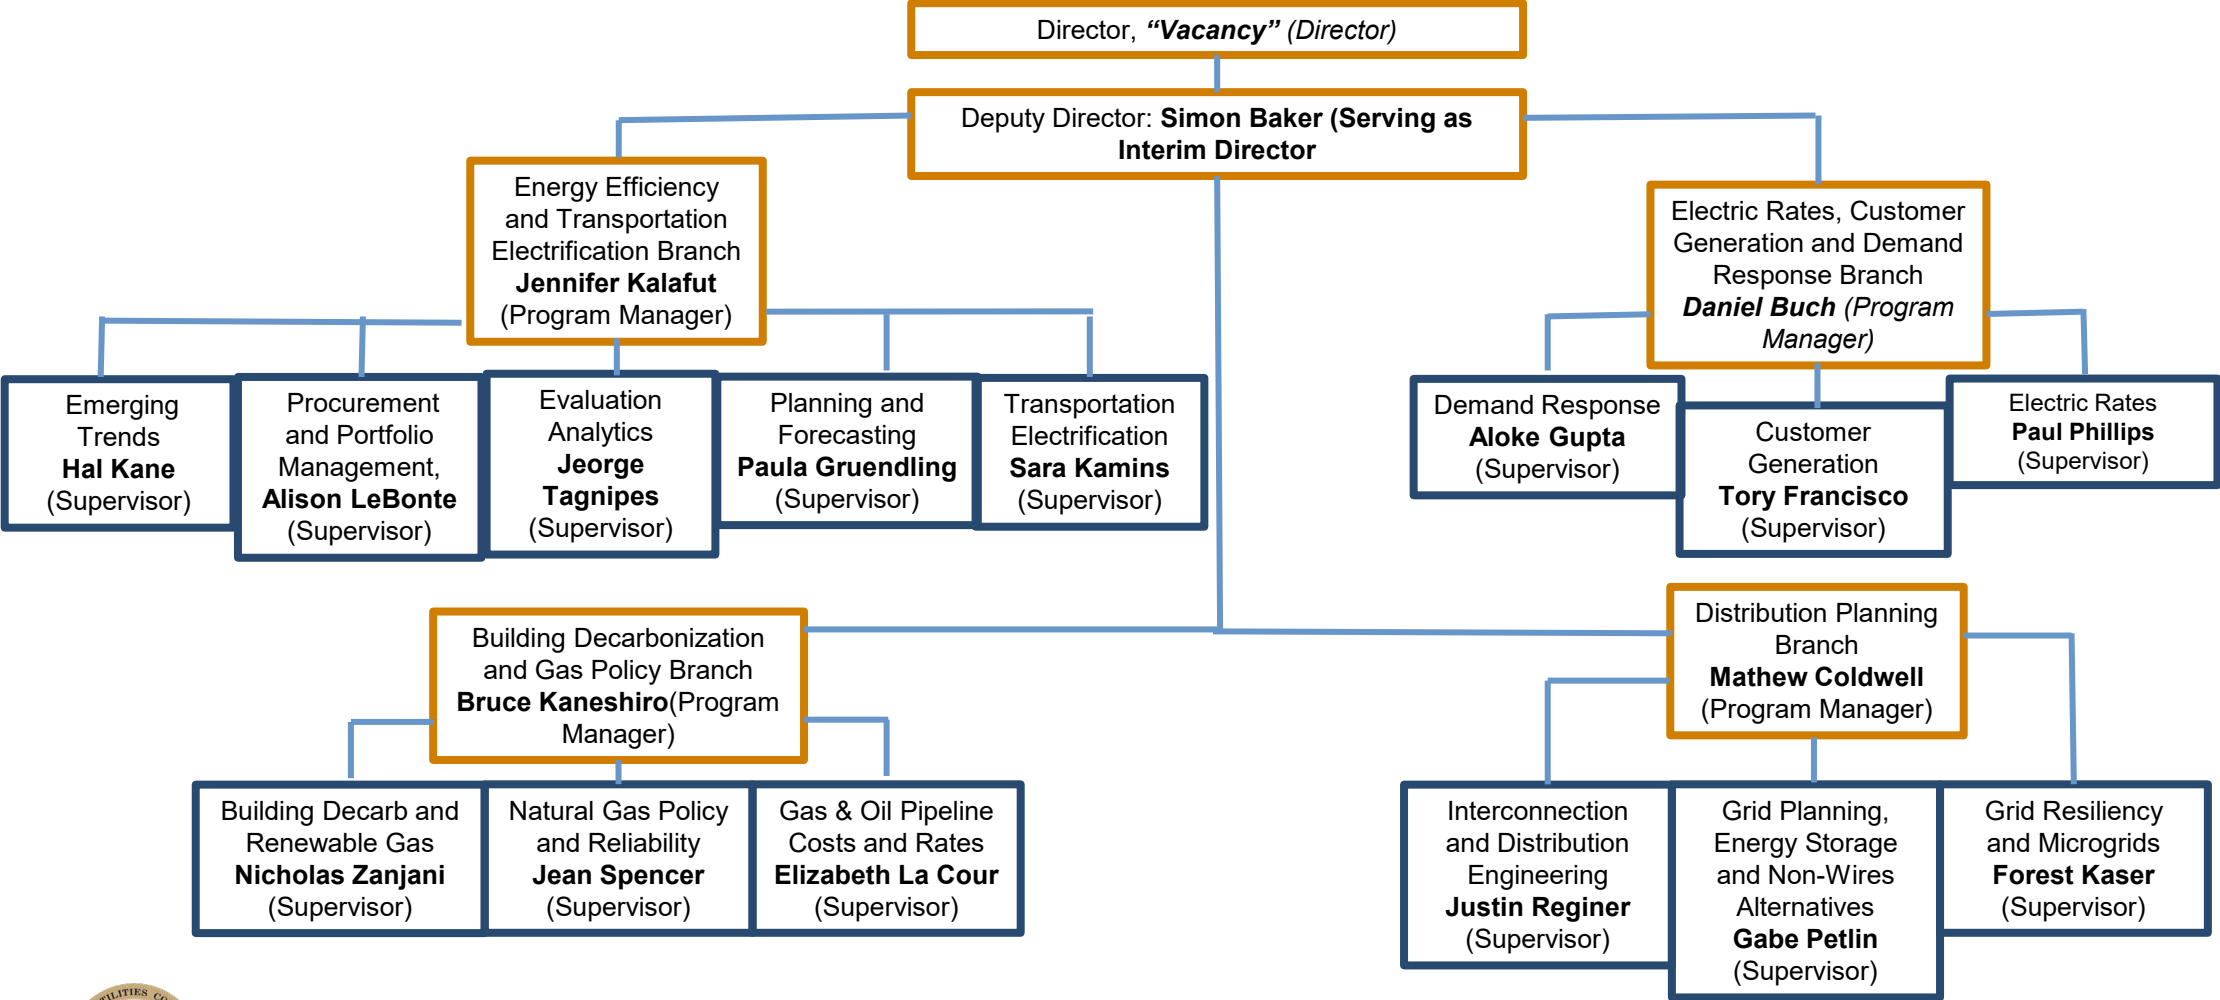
Director, **“Vacancy”** (Director)

Deputy Director: **Simon Baker (Serving as Interim Director**

Energy Efficiency and Transportation Electrification Branch **Jennifer Kalafut** (Program Manager)

Emerging Trends **Hal Kane** (Supervisor)

Procurement and Portfolio Management, **Alison LeBonte** (Supervisor)

Evaluation Analytics **Jeorge Tagnipes** (Supervisor)

Planning and Forecasting **Paula Gruendling** (Supervisor)

Transportation Electrification **Sara Kamins** (Supervisor)

Electric Rates, Customer Generation and Demand Response Branch ***Daniel Buch*** *(Program Manager)*

Demand Response **Aloke Gupta** (Supervisor)

Customer Generation **Tory Francisco** (Supervisor)

Electric Rates **Paul Phillips** (Supervisor)

Building Decarbonization and Gas Policy Branch **Bruce Kaneshiro**(Program Manager)

Building Decarb and Renewable Gas **Nicholas Zanjani** (Supervisor)

Natural Gas Policy and Reliability **Jean Spencer** (Supervisor)

Gas & Oil Pipeline Costs and Rates **Elizabeth La Cour** (Supervisor)

Distribution Planning Branch **Mathew Coldwell** (Program Manager)

Interconnection and Distribution Engineering **Justin Reginer** (Supervisor)

Grid Planning, Energy Storage and Non-Wires Alternatives **Gabe Petlin** (Supervisor)

Grid Resiliency and Microgrids **Forest Kaser** (Supervisor)

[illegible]TILITIES CO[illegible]